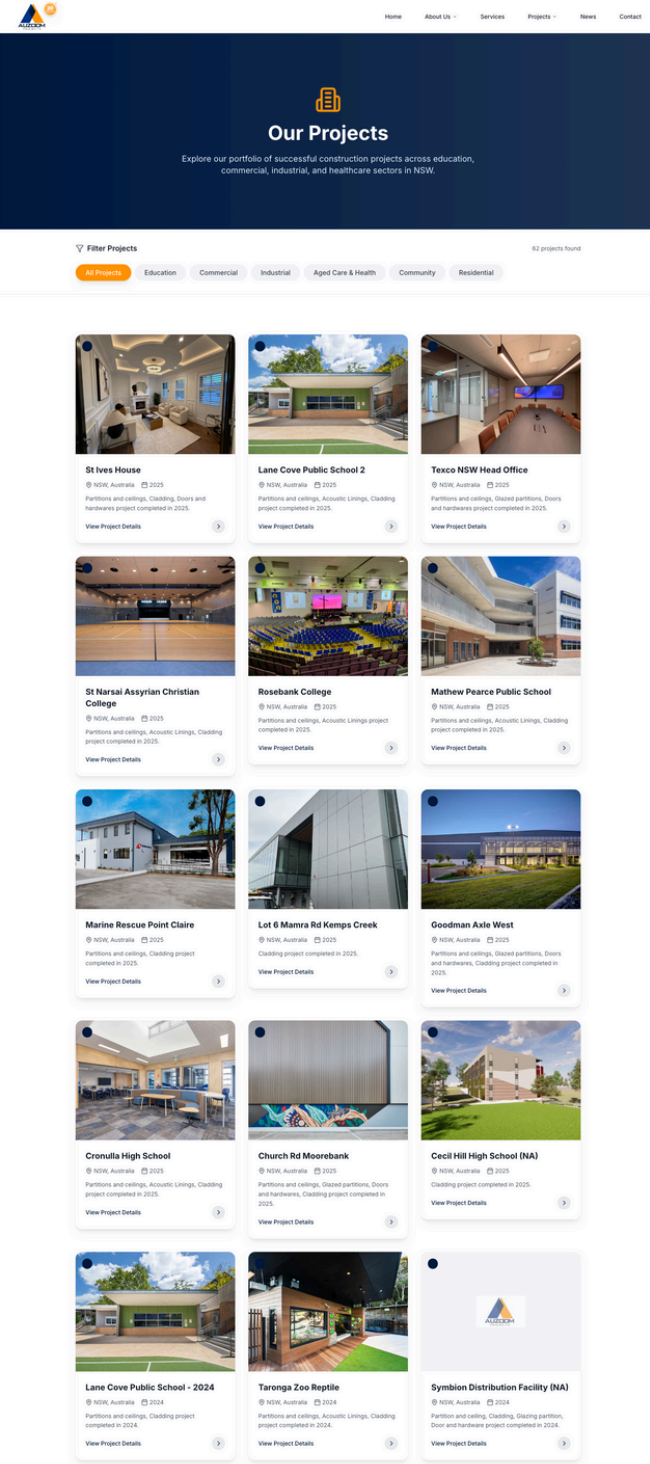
AUZOOM

Home About Us Services Projects News Contact

Our Projects

Explore our portfolio of successful construction projects across education, commercial, industrial, and healthcare sectors in NSW.

Filter Projects

62 projects found

All Projects Education Commercial Industrial Aged Care & Health Community Residential

St Ives House
NSW, Australia 2025
Partitions and ceilings, Cladding, Doors and hardwares project completed in 2025.
View Project Details

Lane Cove Public School 2
NSW, Australia 2025
Partitions and ceilings, Acoustic Linings, Cladding project completed in 2025.
View Project Details

Texco NSW Head Office
NSW, Australia 2025
Partitions and ceilings, Glazed partitions, Doors and hardwares project completed in 2025.
View Project Details

St Narsai Assyrian Christian College
NSW, Australia 2025
Partitions and ceilings, Acoustic Linings, Cladding project completed in 2025.
View Project Details

Rosebank College
NSW, Australia 2025
Partitions and ceilings, Acoustic Linings project completed in 2025.
View Project Details

Mathew Pearce Public School
NSW, Australia 2025
Partitions and ceilings, Acoustic Linings, Cladding project completed in 2025.
View Project Details

Marine Rescue Point Claire
NSW, Australia 2025
Partitions and ceilings, Cladding project completed in 2025.
View Project Details

Lot 6 Mamra Rd Kemps Creek
NSW, Australia 2025
Cladding project completed in 2025.
View Project Details

Goodman Axle West
NSW, Australia 2025
Partitions and ceilings, Glazed partitions, Doors and hardwares, Cladding project completed in 2025.
View Project Details

Cronulla High School
NSW, Australia 2025
Partitions and ceilings, Acoustic Linings, Cladding project completed in 2025.
View Project Details

Church Rd Moorebank
NSW, Australia 2025
Partitions and ceilings, Glazed partitions, Doors and hardwares, Cladding project completed in 2025.
View Project Details

Cecil Hill High School (NA)
NSW, Australia 2025
Cladding project completed in 2025.
View Project Details

Lane Cove Public School - 2024
NSW, Australia 2024
Partitions and ceilings, Cladding project completed in 2024.
View Project Details

Taronga Zoo Reptile
NSW, Australia 2024
Partitions and ceilings, Acoustic Linings, Cladding project completed in 2024.
View Project Details

Symbion Distribution Facility (NA)
NSW, Australia 2024
Partition and ceiling, Cladding, Glazing partition, Door and hardware project completed in 2024.
View Project Details